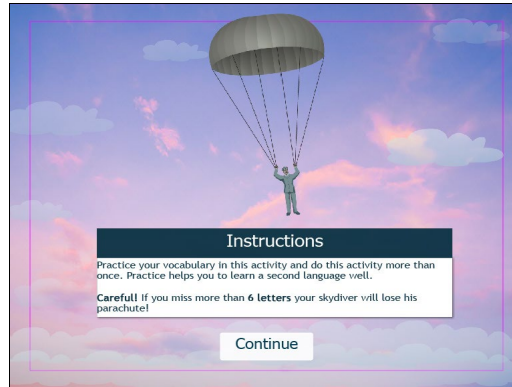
Instructions

Practice your vocabulary in this activity and do this activity more than once. Practice helps you to learn a second language well.

**Careful!** If you miss more than **6 letters** your skydiver will lose his parachute!

Continue